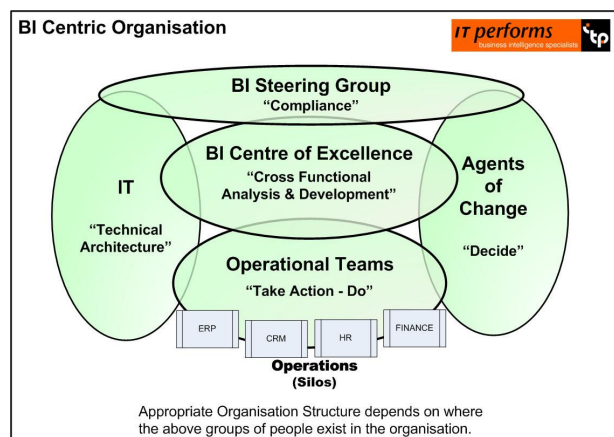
BI Centric Organisation

IT performs
business intelligence specialists
itp

BI Steering Group
"Compliance"

BI Centre of Excellence
"Cross Functional Analysis & Development"

IT
"Technical Architecture"

Agents of Change
"Decide"

Operational Teams
"Take Action - Do"

ERP
CRM
HR
FINANCE

Operations
(Silos)

Appropriate Organisation Structure depends on where the above groups of people exist in the organisation.